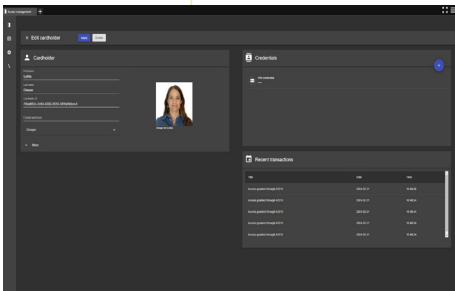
Edit cardholder

Cardholder

Firstname
Lorena

Lastname
Nacera

Cardholder ID

Cardholder group
Groups

More

Image de Lorena

Credentials

Recent transactions

| Title | Date | Time |
|---|---|---|
| Access granted through A | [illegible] | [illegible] |
| Access granted through A | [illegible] | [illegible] |
| Access granted through A | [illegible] | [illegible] |
| Access granted through A | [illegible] | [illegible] |
| Access granted through A | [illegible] | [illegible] |
| Access granted through A | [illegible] | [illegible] |